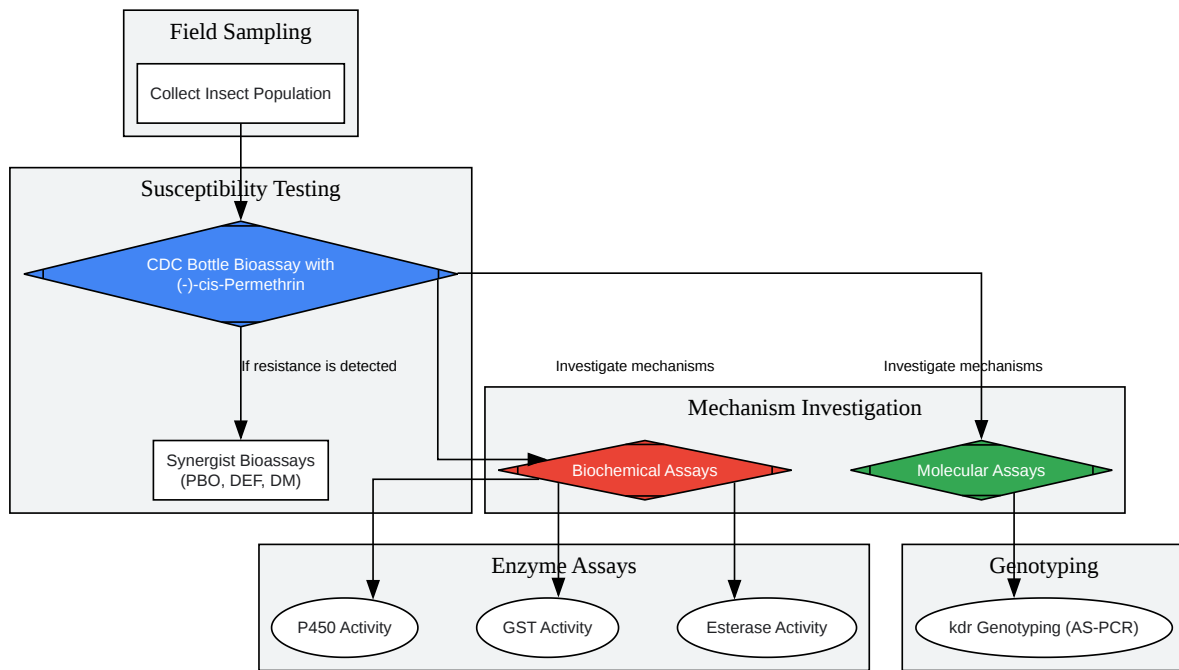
Field Sampling

Collect Insect Population

Susceptibility Testing

CDC Bottle Bioassay with (-)-cis-Permethrin

If resistance is detected

Synergist Bioassays (PBO, DEF, DM)

Investigate mechanisms

Investigate mechanisms

Mechanism Investigation

Biochemical Assays

Molecular Assays

Enzyme Assays

P450 Activity

GST Activity

Esterase Activity

Genotyping

kdr Genotyping (AS-PCR)